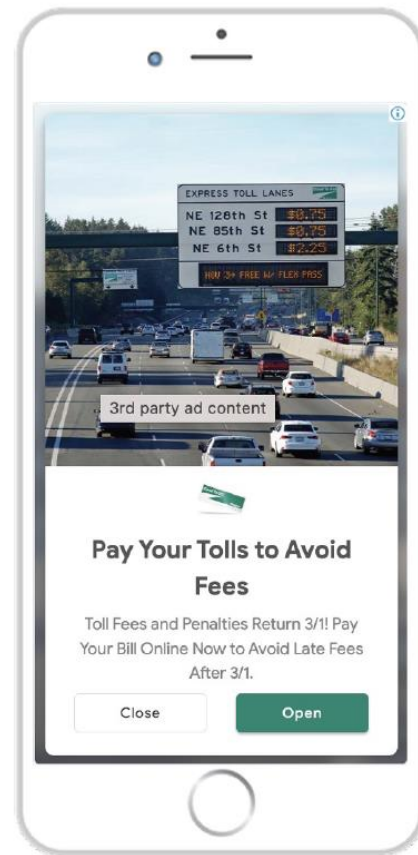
EXPRESS TOLL LANES

NE 128th St $0.75
NE 85th St $0.75
NE 6th St $2.25

HOV 3+ FREE W/ FLEX PASS

3rd party ad content

Pay Your Tolls to Avoid Fees

Toll Fees and Penalties Return 3/1! Pay Your Bill Online Now to Avoid Late Fees After 3/1.

Close

Open